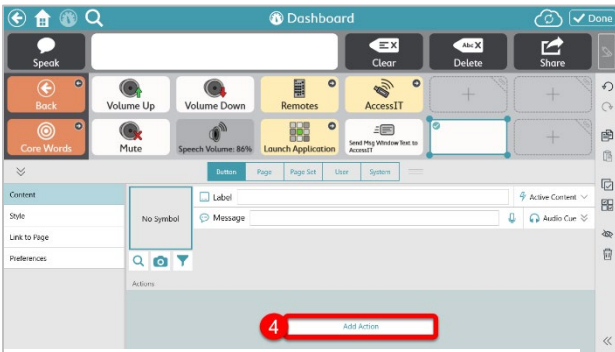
Dashboard

Done

Speak

Clear

Delete

Share

Back

Volume Up

Volume Down

Remotes

AccessIT

Core Words

Mute

Speech Volume: 86%

Launch Application

Send Msg Window Text to AccessIT

Button | Page | Page Set | User | System

Content

Style

Link to Page

Preferences

No Symbol

Label

Active Content

Message

Audio Cue

Actions

4

Add Action